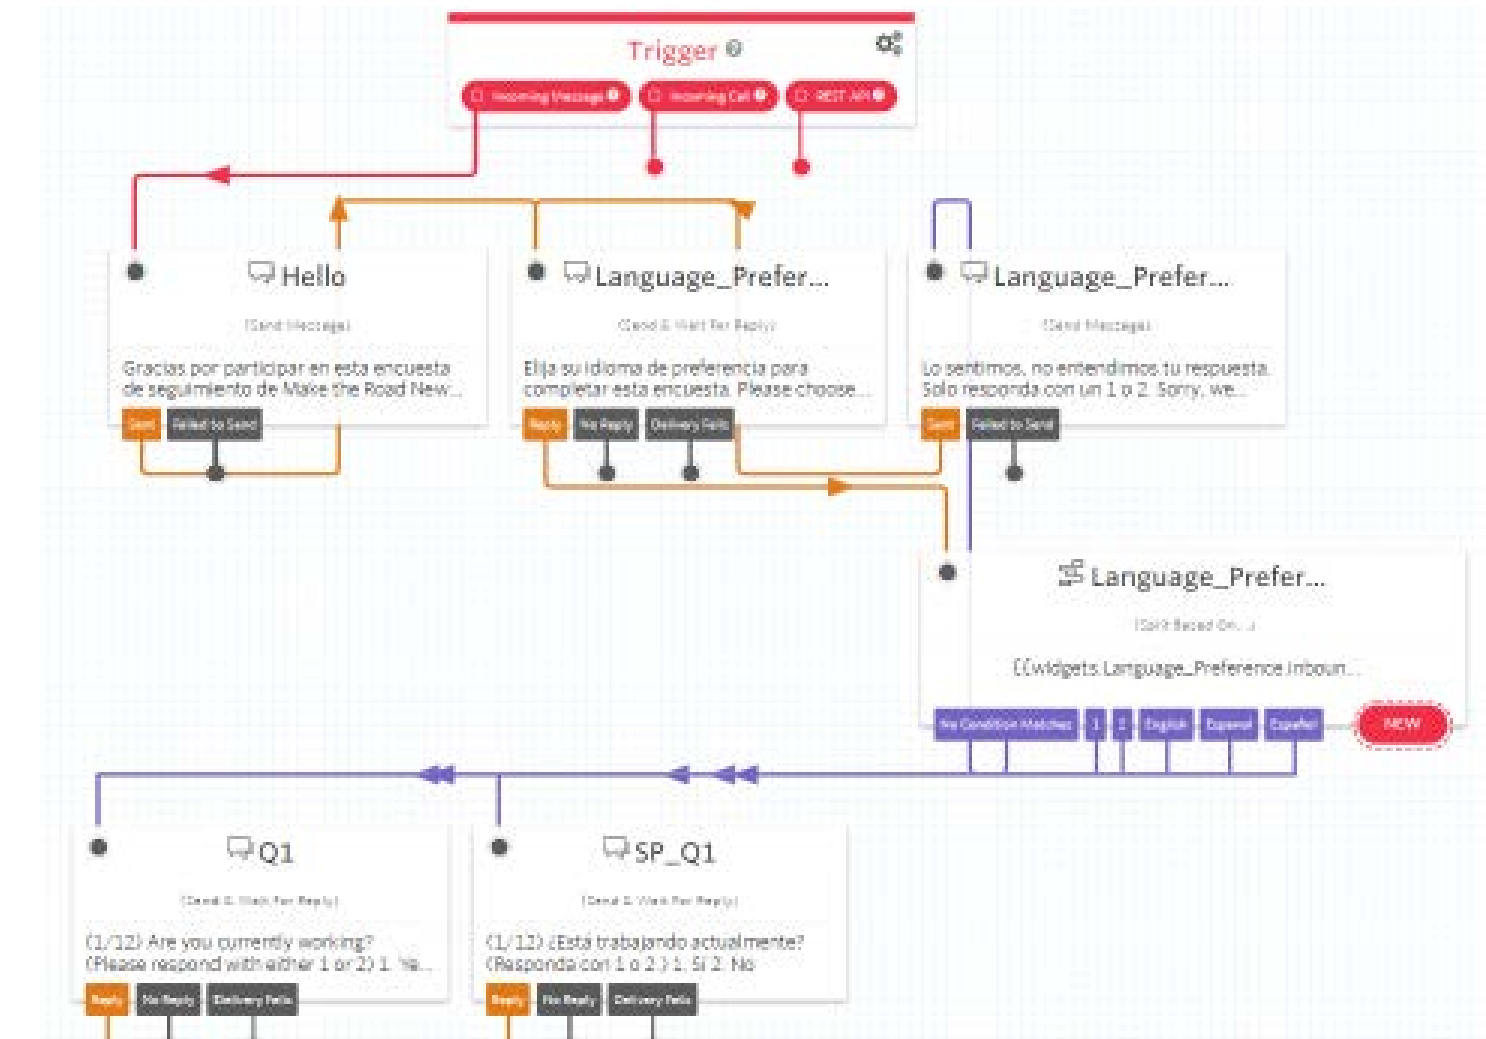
Trigger

Incoming Message

Incoming Call

REST API

Hello

(Send Message)

Gracias por participar en esta encuesta de seguimiento de Make the Road New...

Sent

Failed to Send

Language_Prefer...

(Send & Wait For Reply)

Elija su idioma de preferencia para completar esta encuesta. Please choose...

Reply

No Reply

Delivery Fails

Language_Prefer...

(Send Message)

Lo sentimos, no entendimos tu respuesta. Solo responda con un 1 o 2. Sorry, we...

Sent

Failed to Send

Language_Prefer...

(Split Based On...)

{{widgets.Language_Preference.inboun...

No Condition Matches

1

2

English

Espanol

Español

NEW

Q1

(Send & Wait For Reply)

(1/12) Are you currently working? (Please respond with either 1 or 2) 1. Ye...

Reply

No Reply

Delivery Fails

SP_Q1

(Send & Wait For Reply)

(1/12) ¿Está trabajando actualmente? (Responda con 1 o 2 ) 1. Sí 2. No

Reply

No Reply

Delivery Fails